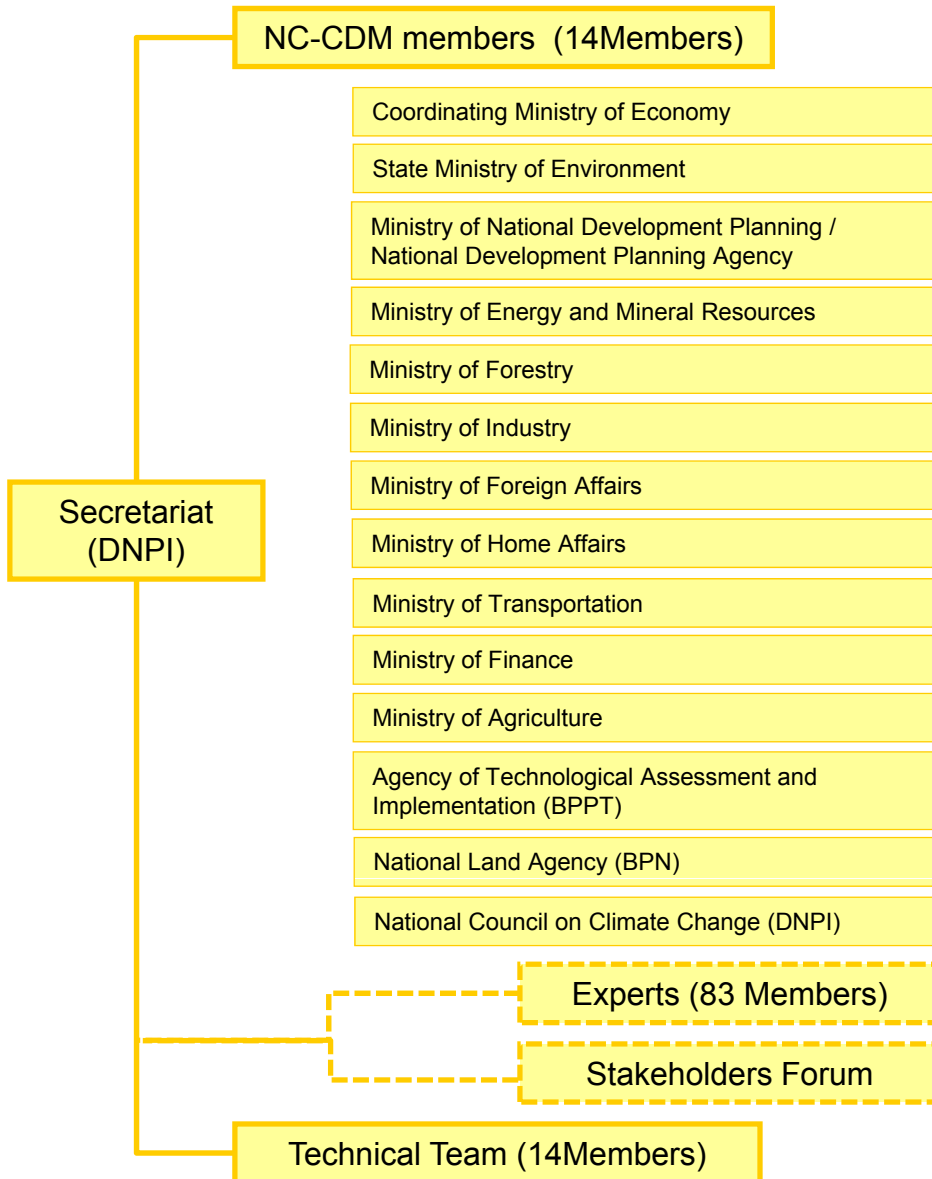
NC-CDM members (14Members)

Coordinating Ministry of Economy

State Ministry of Environment

Ministry of National Development Planning / National Development Planning Agency

Ministry of Energy and Mineral Resources

Ministry of Forestry

Ministry of Industry

Ministry of Foreign Affairs

Ministry of Home Affairs

Ministry of Transportation

Ministry of Finance

Ministry of Agriculture

Agency of Technological Assessment and Implementation (BPPT)

National Land Agency (BPN)

National Council on Climate Change (DNPI)

Secretariat (DNPI)

Experts (83 Members)

Stakeholders Forum

Technical Team (14Members)